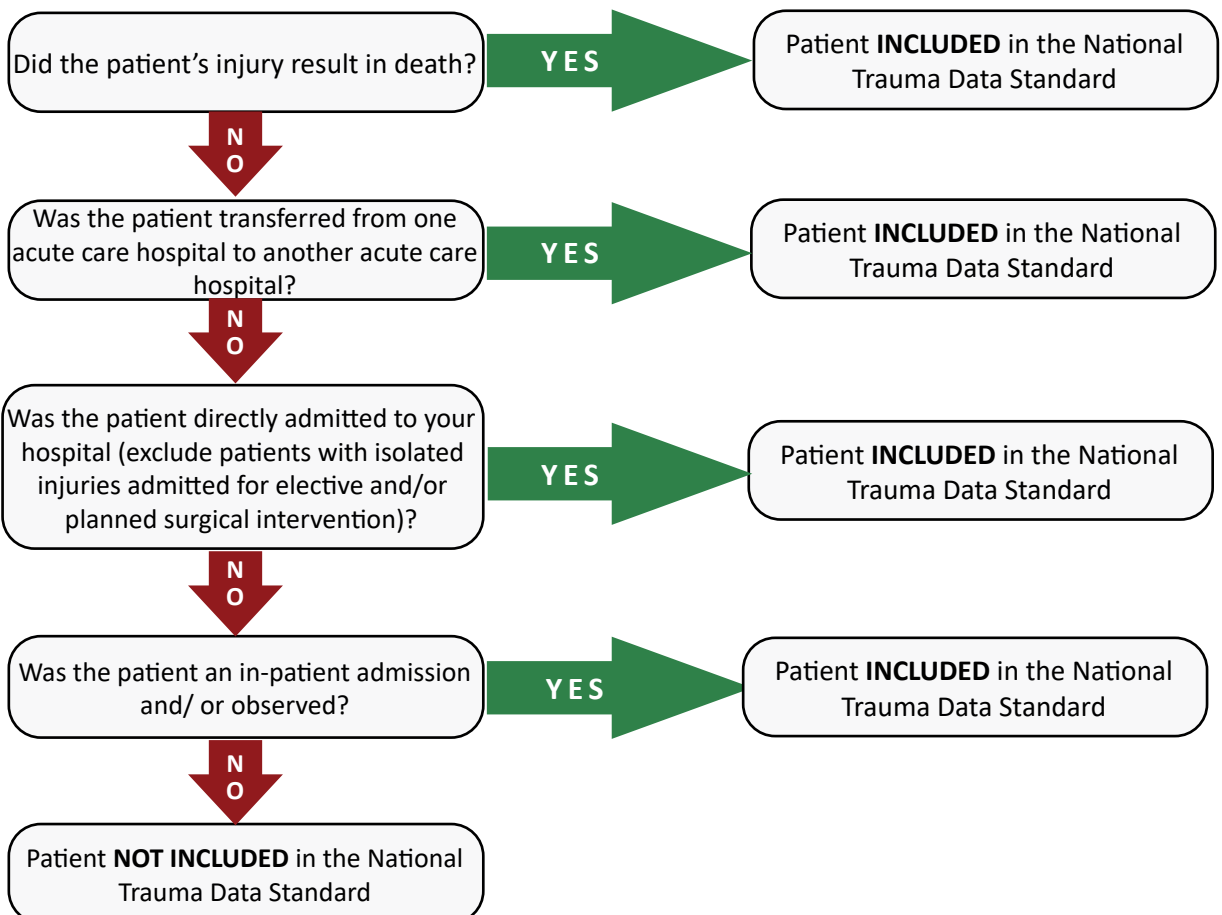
Did the patient's injury result in death?

YES

Patient INCLUDED in the National Trauma Data Standard

NO

Was the patient transferred from one acute care hospital to another acute care hospital?

YES

Patient INCLUDED in the National Trauma Data Standard

NO

Was the patient directly admitted to your hospital (exclude patients with isolated injuries admitted for elective and/or planned surgical intervention)?

YES

Patient INCLUDED in the National Trauma Data Standard

NO

Was the patient an in-patient admission and/ or observed?

YES

Patient INCLUDED in the National Trauma Data Standard

NO

Patient NOT INCLUDED in the National Trauma Data Standard